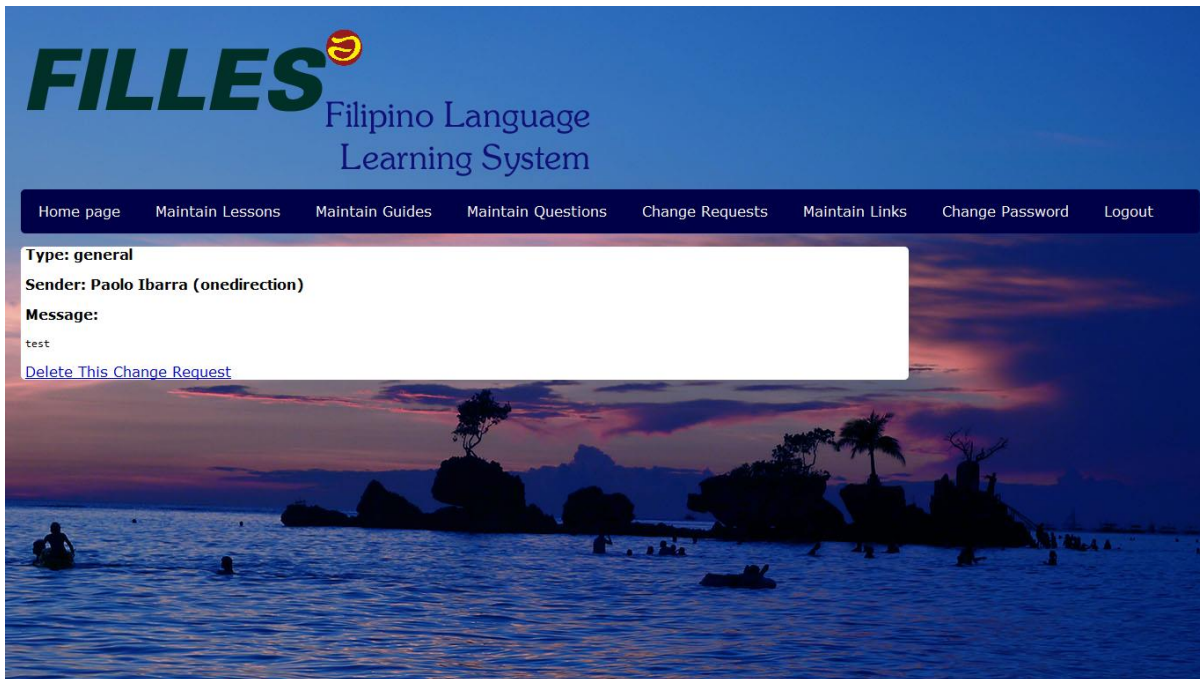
FILLES
Filipino Language Learning System

Home page Maintain Lessons Maintain Guides Maintain Questions Change Requests Maintain Links Change Password Logout

Type: general

Sender: Paolo Ibarra (onedirection)

Message:

test

Delete This Change Request